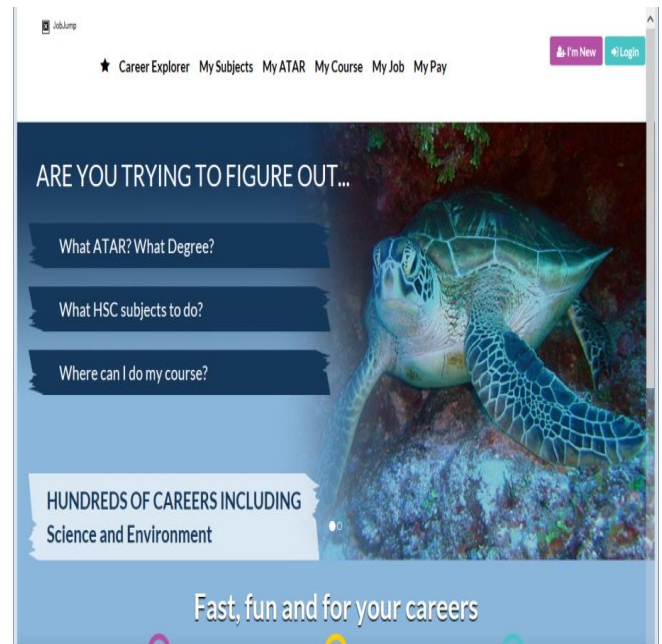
JobJump

Career Explorer My Subjects My ATAR My Course My Job My Pay

I'm New Login

ARE YOU TRYING TO FIGURE OUT...

What ATAR? What Degree?

What HSC subjects to do?

Where can I do my course?

HUNDREDS OF CAREERS INCLUDING
Science and Environment

Fast, fun and for your careers